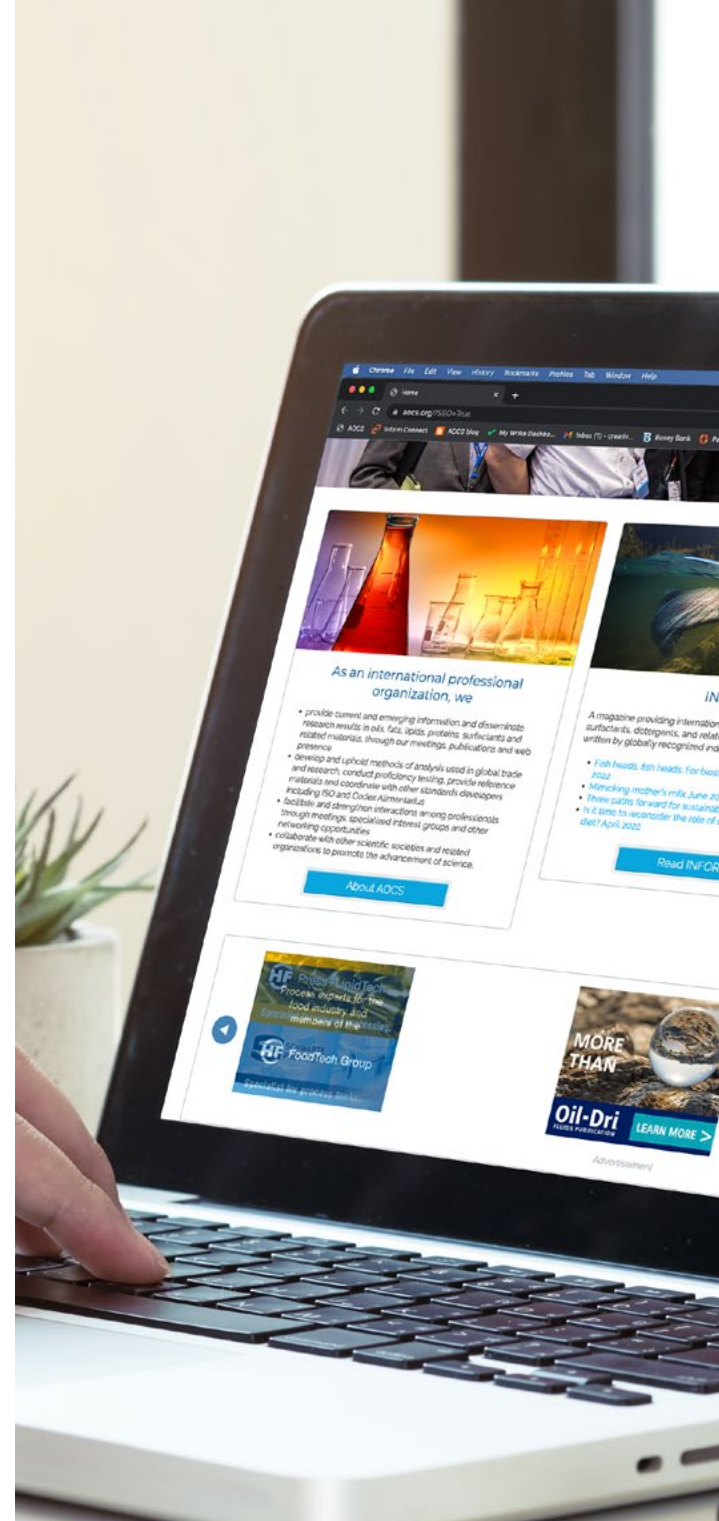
Chrome File Edit View History Bookmarks Profiles Tab Window Help

Home

aocs.org/?SSO=True

AOCS Inform Connect AOCS blog My Wrike Dashbo... Inbox (1) - creativ... Bossy Bank

As an international professional organization, we

• provide current and emerging information and disseminate research results in oils, fats, lipids, proteins, surfactants and related materials, through our meetings, publications and web presence
• develop and uphold methods of analysis used in global trade and research, conduct proficiency testing, provide reference materials and coordinate with other standards developers including ISO and Codex Alimentarius
• facilitate and strengthen interactions among professionals through meetings, specialized interest groups and other networking opportunities
• collaborate with other scientific societies and related organizations to promote the advancement of science.

About AOCS

IN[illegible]

A magazine providing internation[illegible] surfactants, detergents, and relat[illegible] written by globally recognized ind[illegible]

• Fish heads, fish heads: For bios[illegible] 2022
• Mimicking mother's milk June 20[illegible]
• Three paths forward for sustainab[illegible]
• Is it time to reconsider the role of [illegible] diet? April 2022

Read INFOR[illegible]

HF Press+LipidTech
Process experts for the food industry and members of the
HF FoodTech Group
Specialist for process techn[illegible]

MORE THAN

Oil-Dri FLUIDS PURIFICATION

LEARN MORE >

Advertisement